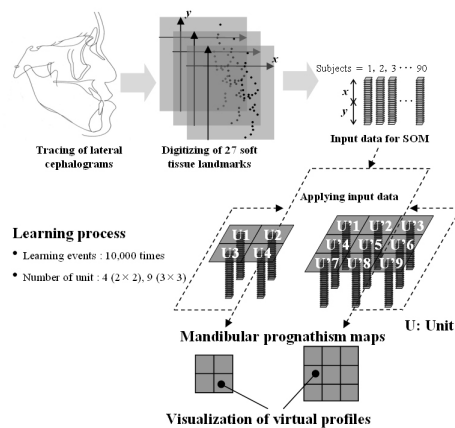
y

x

Subjects = 1, 2, 3 ⋯ 90

x

y

Tracing of lateral cephalograms

Digitizing of 27 soft tissue landmarks

Input data for SOM

Applying input data

Learning process

• Learning events : 10,000 times

• Number of unit : 4 (2 × 2), 9 (3 × 3)

U1 U2
U3 U4

U1 U2 U3
U4 U5 U6
U7 U8 U9

Mandibular prognathism maps

U: Unit

Visualization of virtual profiles